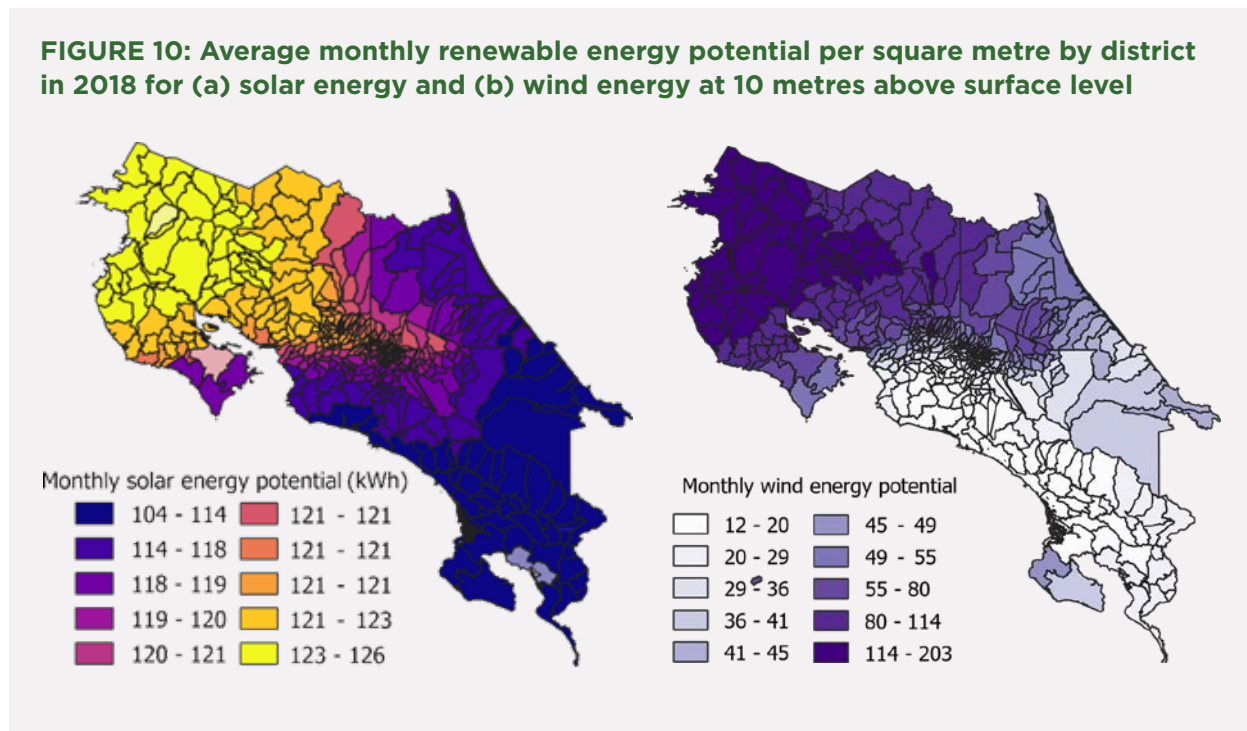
FIGURE 10: Average monthly renewable energy potential per square metre by district in 2018 for (a) solar energy and (b) wind energy at 10 metres above surface level

Monthly solar energy potential (kWh)

| | |
|---|---|
| 104 - 114 | 121 - 121 |
| 114 - 118 | 121 - 121 |
| 118 - 119 | 121 - 121 |
| 119 - 120 | 121 - 123 |
| 120 - 121 | 123 - 126 |

Monthly wind energy potential

| | |
|---|---|
| 12 - 20 | 45 - 49 |
| 20 - 29 | 49 - 55 |
| 29 - 36 | 55 - 80 |
| 36 - 41 | 80 - 114 |
| 41 - 45 | 114 - 203 |